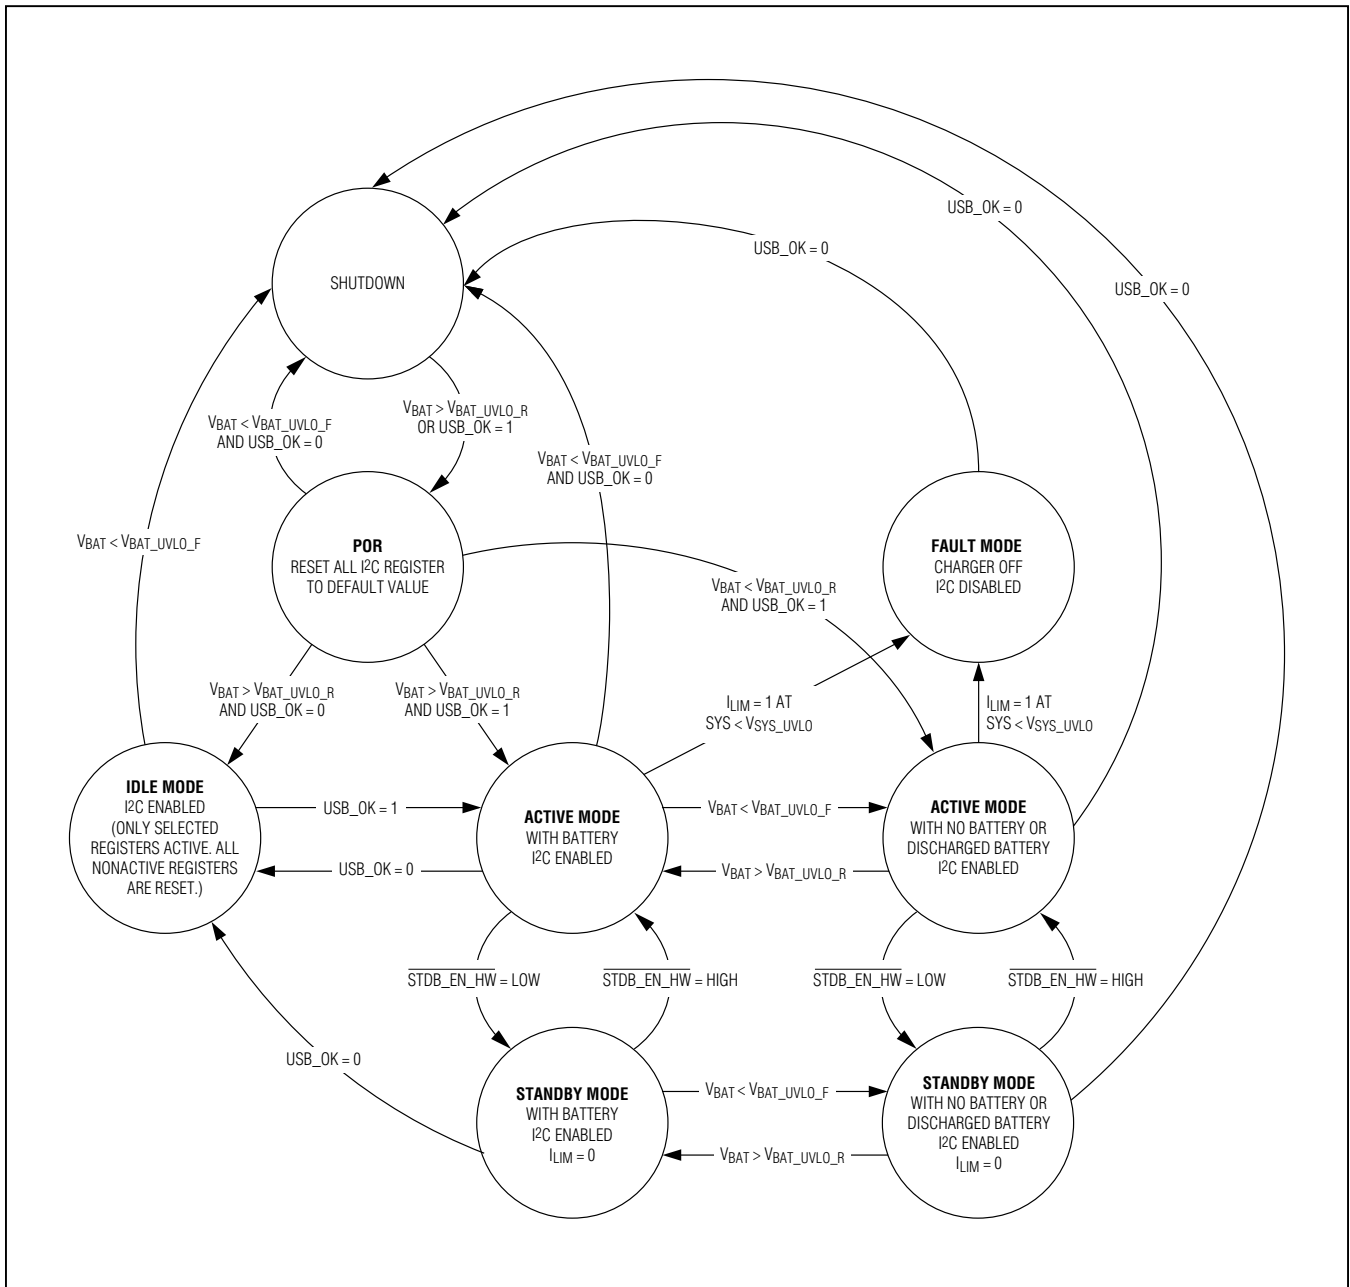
SHUTDOWN

USB_OK = 0

USB_OK = 0

USB_OK = 0

$V_{BAT} < V_{BAT\_UVLO\_F}$ AND USB_OK = 0

$V_{BAT} > V_{BAT\_UVLO\_R}$ OR USB_OK = 1

$V_{BAT} < V_{BAT\_UVLO\_F}$ AND USB_OK = 0

$V_{BAT} < V_{BAT\_UVLO\_F}$

**POR**
RESET ALL $I^2C$ REGISTER TO DEFAULT VALUE

**FAULT MODE**
CHARGER OFF
$I^2C$ DISABLED

$V_{BAT} < V_{BAT\_UVLO\_R}$ AND USB_OK = 1

$V_{BAT} > V_{BAT\_UVLO\_R}$ AND USB_OK = 0

$V_{BAT} > V_{BAT\_UVLO\_R}$ AND USB_OK = 1

$I_{LIM}$ = 1 AT SYS < $V_{SYS\_UVLO}$

$I_{LIM}$ = 1 AT SYS < $V_{SYS\_UVLO}$

**IDLE MODE**
$I^2C$ ENABLED
(ONLY SELECTED REGISTERS ACTIVE. ALL NONACTIVE REGISTERS ARE RESET.)

USB_OK = 1

USB_OK = 0

**ACTIVE MODE**
WITH BATTERY
$I^2C$ ENABLED

$V_{BAT} < V_{BAT\_UVLO\_F}$

$V_{BAT} > V_{BAT\_UVLO\_R}$

**ACTIVE MODE**
WITH NO BATTERY OR DISCHARGED BATTERY
$I^2C$ ENABLED

$\overline{STDB\_EN\_HW}$ = LOW

$\overline{STDB\_EN\_HW}$ = HIGH

$\overline{STDB\_EN\_HW}$ = LOW

$\overline{STDB\_EN\_HW}$ = HIGH

USB_OK = 0

**STANDBY MODE**
WITH BATTERY
$I^2C$ ENABLED
$I_{LIM}$ = 0

$V_{BAT} < V_{BAT\_UVLO\_F}$

$V_{BAT} > V_{BAT\_UVLO\_R}$

**STANDBY MODE**
WITH NO BATTERY OR DISCHARGED BATTERY
$I^2C$ ENABLED
$I_{LIM}$ = 0